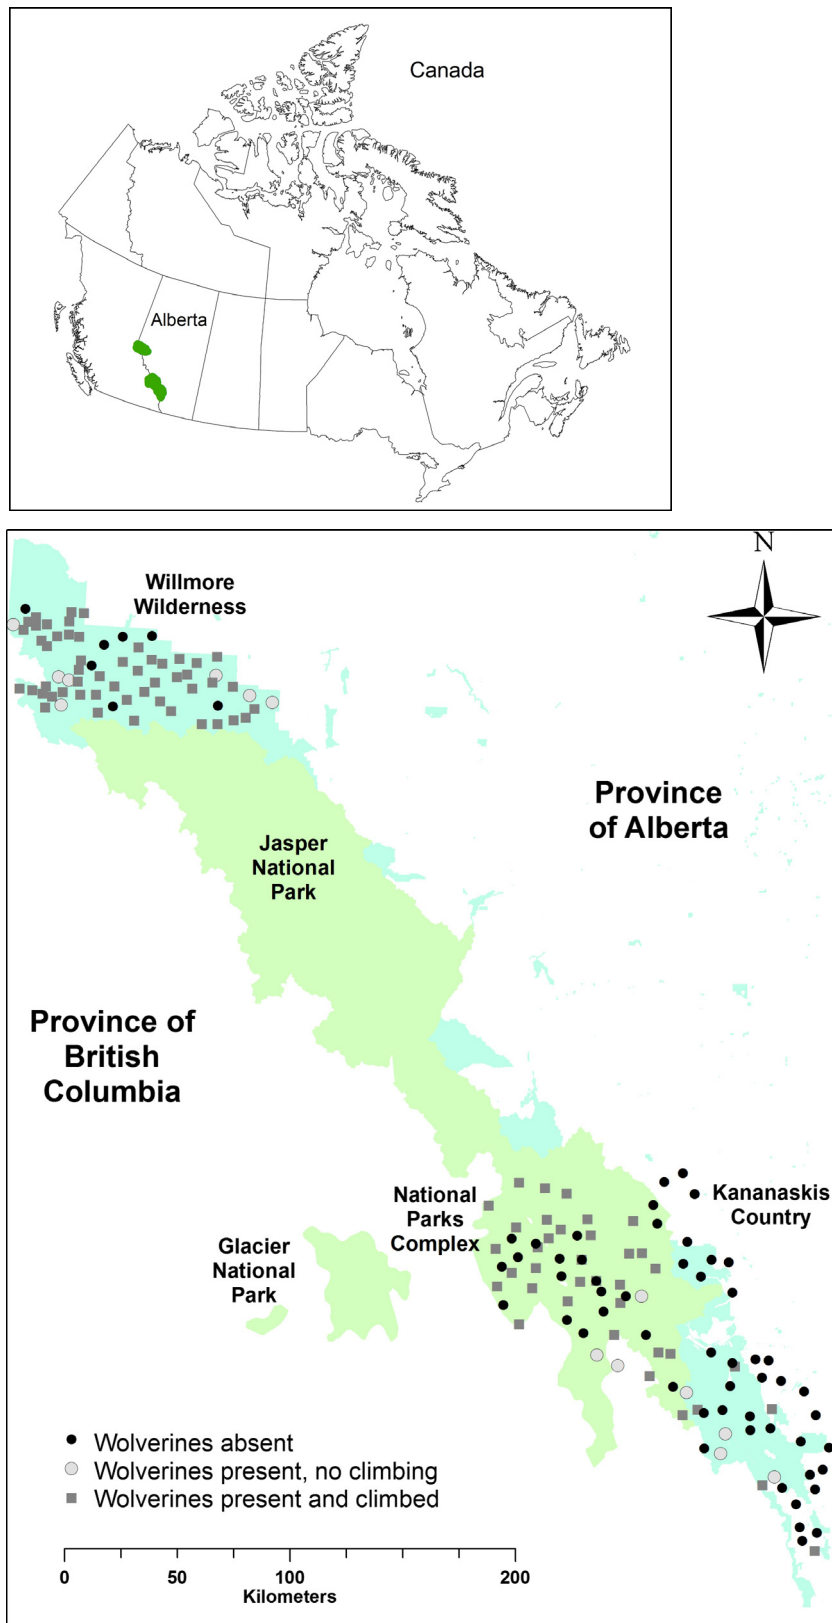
Canada

Alberta

N

Willmore Wilderness

Province of Alberta

Jasper National Park

Province of British Columbia

National Parks Complex

Kananaskis Country

Glacier National Park

Wolverines absent
Wolverines present, no climbing
Wolverines present and climbed

0 50 100 200
Kilometers